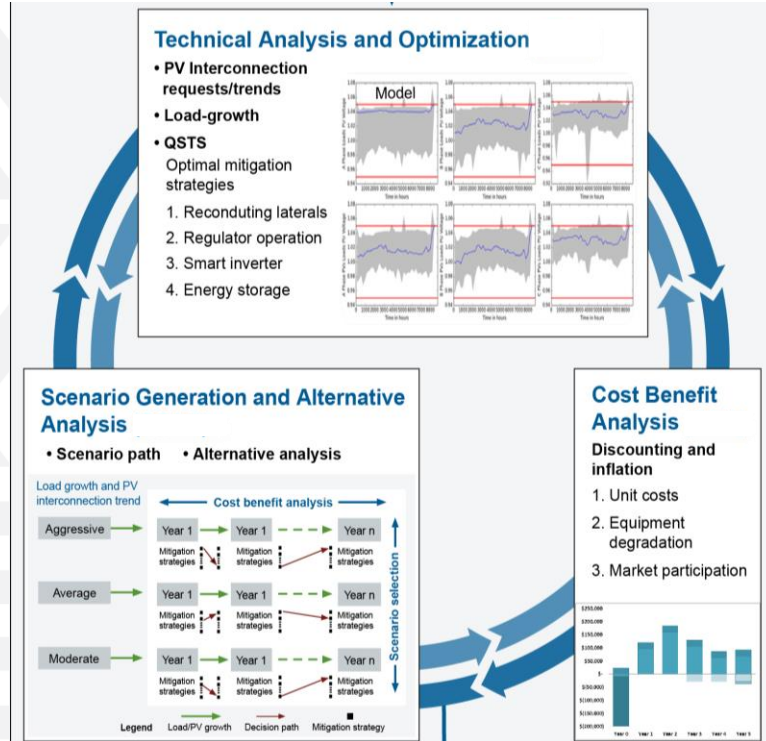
Technical Analysis and Optimization

• PV Interconnection requests/trends
• Load-growth
• QSTS
Optimal mitigation strategies
1. Reconduting laterals
2. Regulator operation
3. Smart inverter
4. Energy storage

Model

Time in hours

Scenario Generation and Alternative Analysis

• Scenario path • Alternative analysis

Load growth and PV interconnection trend

Cost benefit analysis

Aggressive
Year 1 Year 1 Year n
Mitigation strategies Mitigation strategies Mitigation strategies

Average
Year 1 Year 1 Year n
Mitigation strategies Mitigation strategies Mitigation strategies

Moderate
Year 1 Year 1 Year n
Mitigation strategies Mitigation strategies Mitigation strategies

Scenario selection

Legend Load/PV growth Decision path Mitigation strategy

Cost Benefit Analysis

Discounting and inflation
1. Unit costs
2. Equipment degradation
3. Market participation

$250,000
$200,000
$150,000
$100,000
$50,000
$-
$(50,000)
$(100,000)
$(150,000)
$(200,000)

Year 0 Year 1 Year 2 Year 3 Year 4 Year 5